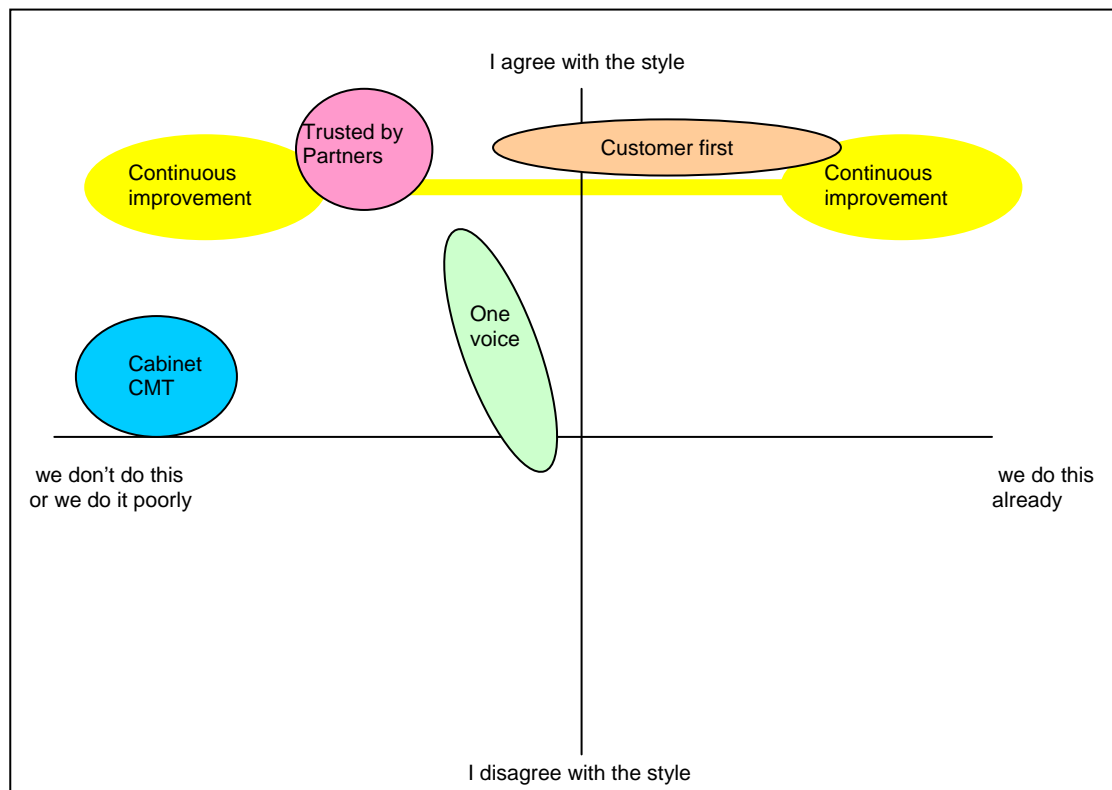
I agree with the style

Trusted by Partners

Customer first

Continuous improvement

Continuous improvement

One voice

Cabinet CMT

we don't do this or we do it poorly

we do this already

I disagree with the style